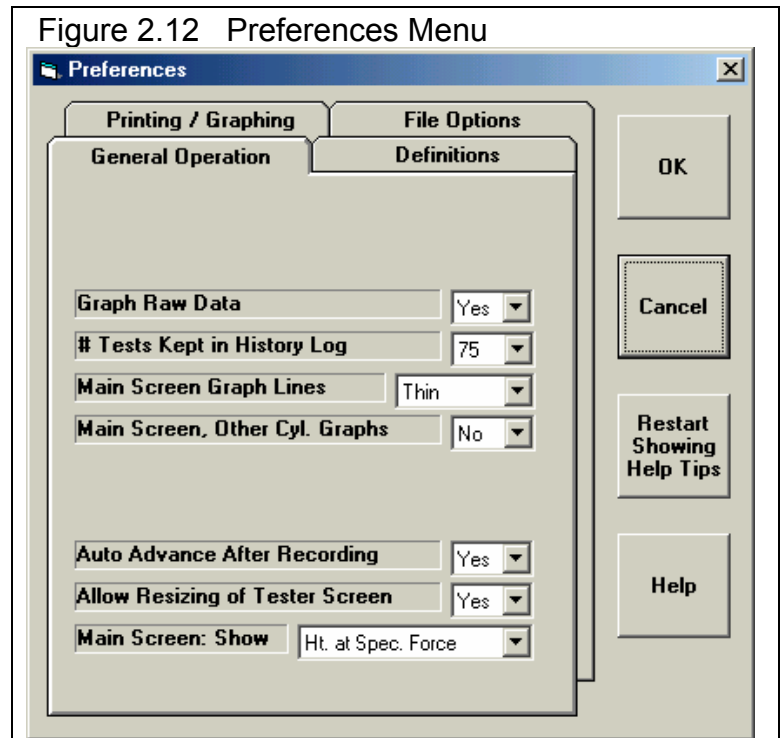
Figure 2.12 Preferences Menu

Preferences

Printing / Graphing

File Options

General Operation

Definitions

OK

Graph Raw Data

Yes

# Tests Kept in History Log

75

Main Screen Graph Lines

Thin

Main Screen, Other Cyl. Graphs

No

Cancel

Restart Showing Help Tips

Auto Advance After Recording

Yes

Allow Resizing of Tester Screen

Yes

Main Screen: Show

Ht. at Spec. Force

Help